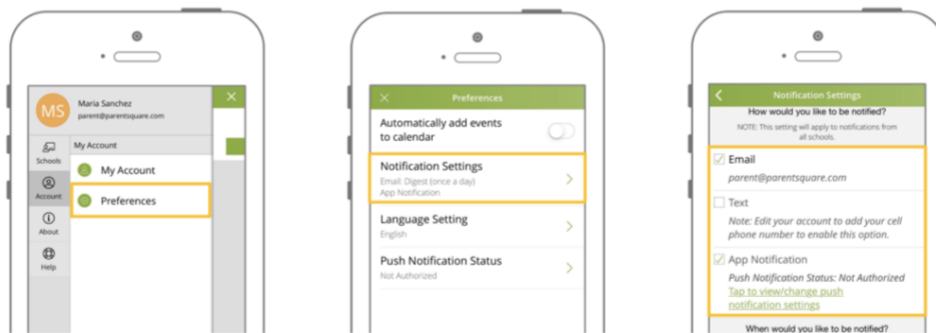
MS
Maria Sanchez
parent@parentsquare.com

My Account

Schools
Account
About
Help

My Account
Preferences

Preferences

Automatically add events to calendar

Notification Settings
Email: Digest (once a day)
App Notification

Language Setting
English

Push Notification Status
Not Authorized

Notification Settings

How would you like to be notified?
NOTE: This setting will apply to notifications from all schools.

Email
parent@parentsquare.com

Text
Note: Edit your account to add your cell phone number to enable this option.

App Notification
Push Notification Status: Not Authorized
Tap to view/change push notification settings

When would you like to be notified?